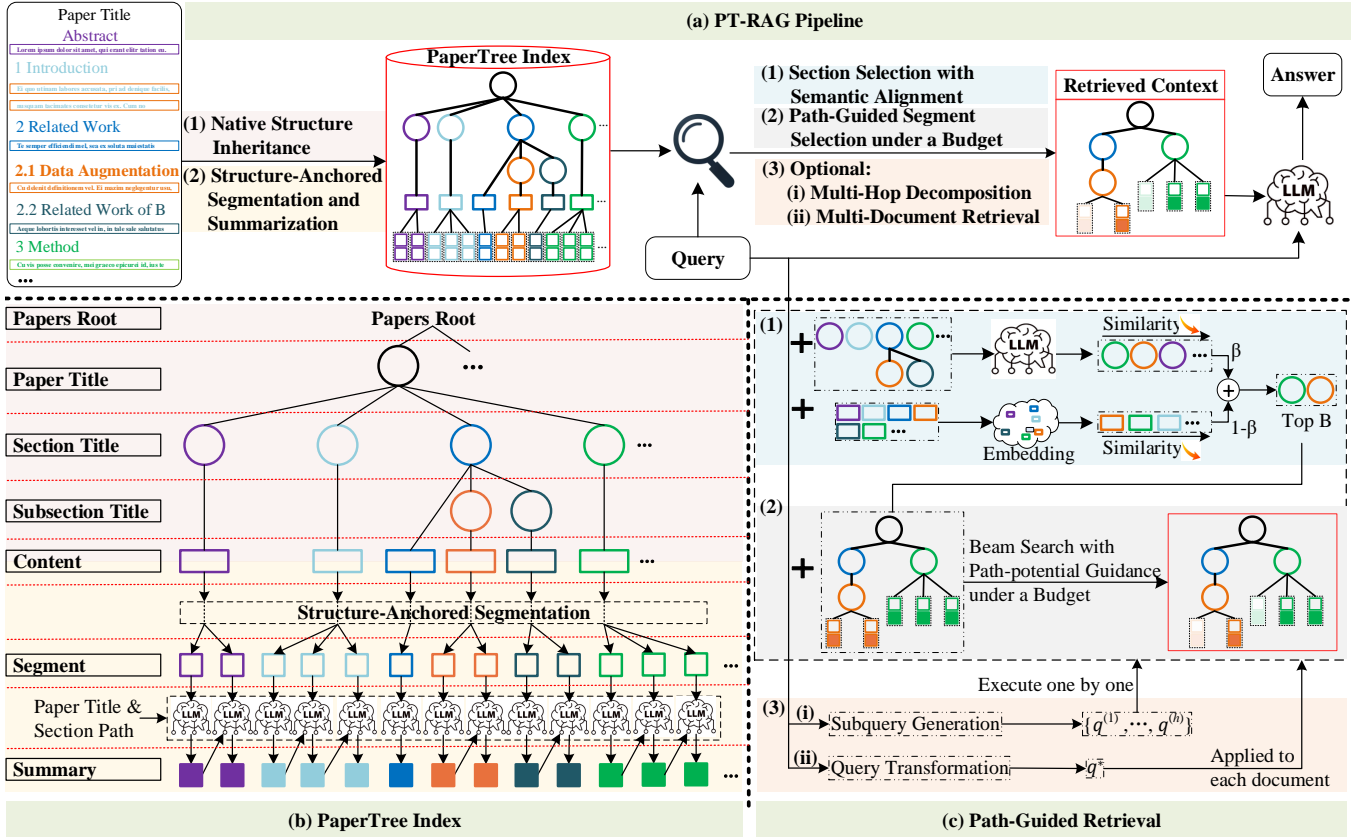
(a) PT-RAG Pipeline

Paper Title
Abstract
Lorem ipsum dolor sit amet, qui cent elitr iution ex.
1 Introduction
Ei quo ultum labores accusata, pri ad denique facilis.
mnogeam inclmatos consictitur vi ex. Cum us
2 Related Work
Te semper efficiendi mel, sea ex soluta maiestatis
2.1 Data Augmentation
Cu dolenit definitionem vel. Ei mazim neglegentur usu.
2.2 Related Work of B
Acque lobortis interesset vel in, in tale sale salutatus
3 Method
Cu vis posse convenire, mei graeco epicurei id, ius te
...

(1) Native Structure Inheritance
(2) Structure-Anchored Segmentation and Summarization

PaperTree Index

(1) Section Selection with Semantic Alignment
(2) Path-Guided Segment Selection under a Budget
(3) Optional:
(i) Multi-Hop Decomposition
(ii) Multi-Document Retrieval

Query

Retrieved Context

Answer

LLM

Papers Root
Paper Title
Section Title
Subsection Title
Content
Segment
Summary

Papers Root
...
Structure-Anchored Segmentation
Paper Title & Section Path
LLM

(b) PaperTree Index

(1)
LLM
Similarity
β
Top B
Embedding
Similarity
1-β

(2)
Beam Search with Path-potential Guidance under a Budget

Execute one by one

(3) (i) Subquery Generation $\{q^{(1)},\cdots,q^{(h)}\}$
(ii) Query Transformation $q^*$
Applied to each document

(c) Path-Guided Retrieval